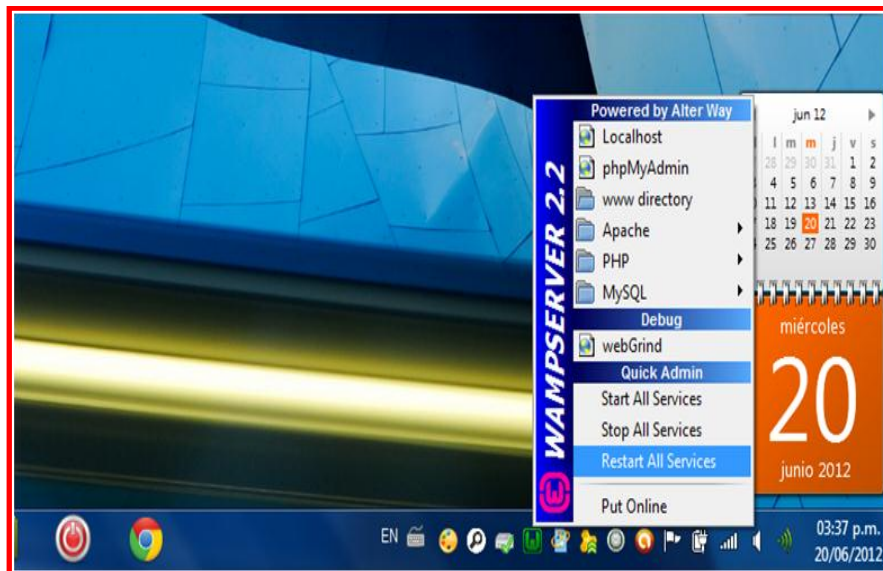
WAMPSERVER 2.2

Powered by Alter Way

Localhost

phpMyAdmin

www directory

Apache

PHP

MySQL

Debug

webGrind

Quick Admin

Start All Services

Stop All Services

Restart All Services

Put Online

jun 12

| l | m | m | j | v | s |
|---|---|---|---|---|---|
| 28 | 29 | 30 | 31 | 1 | 2 |
| 4 | 5 | 6 | 7 | 8 | 9 |
| 11 | 12 | 13 | 14 | 15 | 16 |
| 18 | 19 | 20 | 21 | 22 | 23 |
| 25 | 26 | 27 | 28 | 29 | 30 |

miércoles

20

junio 2012

EN

03:37 p.m.

20/06/2012